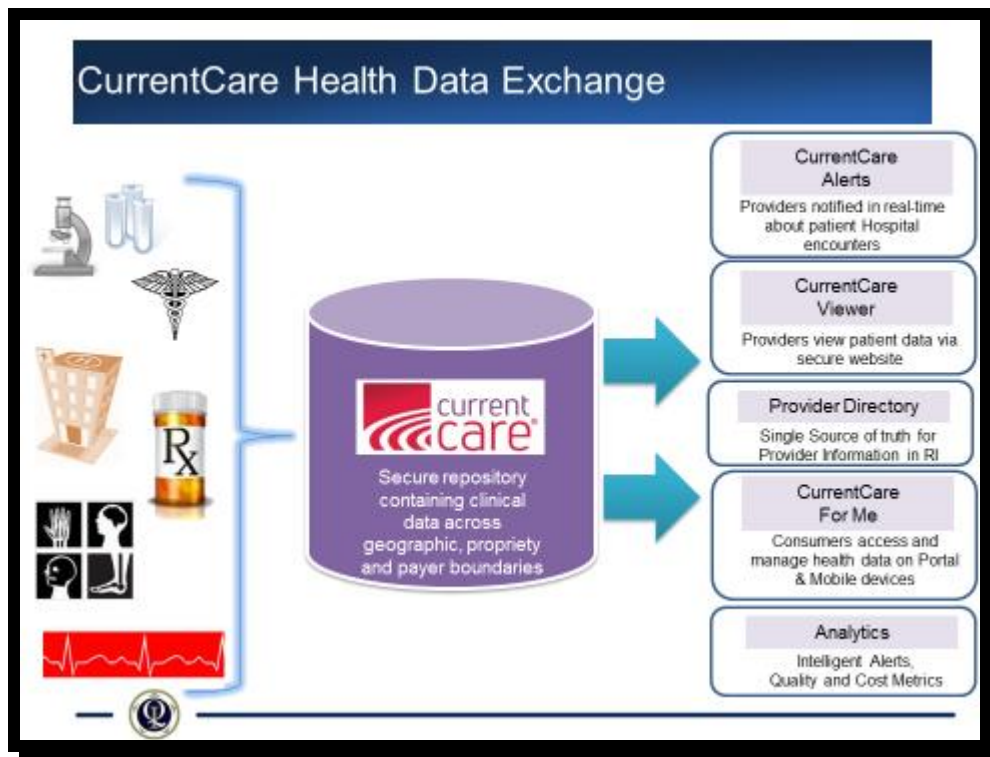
CurrentCare Health Data Exchange

Rx

current care

Secure repository containing clinical data across geographic, propriety and payer boundaries

CurrentCare Alerts

Providers notified in real-time about patient Hospital encounters

CurrentCare Viewer

Providers view patient data via secure website

Provider Directory

Single Source of truth for Provider Information in RI

CurrentCare For Me

Consumers access and manage health data on Portal & Mobile devices

Analytics

Intelligent Alerts, Quality and Cost Metrics